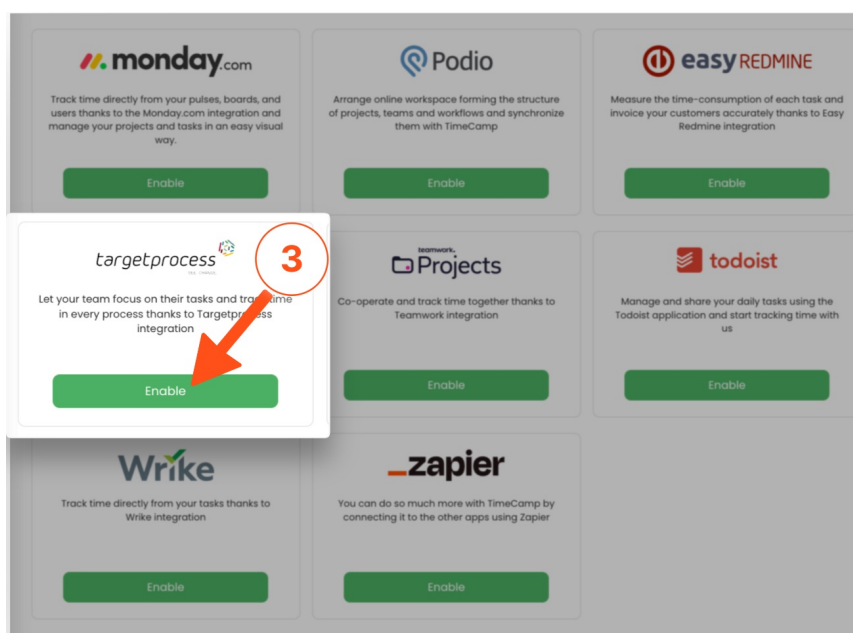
monday.com

Track time directly from your pulses, boards, and users thanks to the Monday.com integration and manage your projects and tasks in an easy visual way.

Enable

Podio

Arrange online workspace forming the structure of projects, teams and workflows and synchronize them with TimeCamp

Enable

easy REDMINE

Measure the time-consumption of each task and invoice your customers accurately thanks to Easy Redmine integration

Enable

targetprocess

3

Let your team focus on their tasks and track time in every process thanks to Targetprocess integration

Enable

teamwork. Projects

Co-operate and track time together thanks to Teamwork integration

Enable

todoist

Manage and share your daily tasks using the Todoist application and start tracking time with us

Enable

Wrike

Track time directly from your tasks thanks to Wrike integration

Enable

zapier

You can do so much more with TimeCamp by connecting it to the other apps using Zapier

Enable